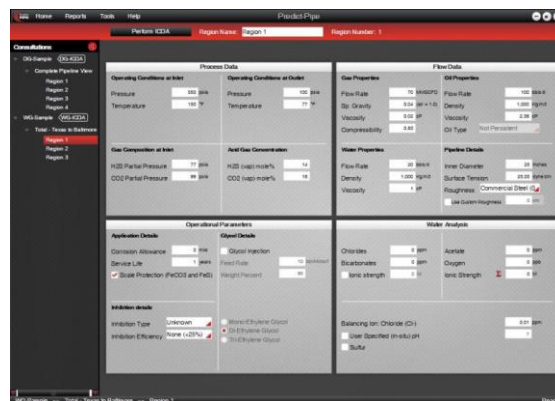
Home Reports Tools Help
Predict-Pipe
Perform ICDA
Region Name: Region 1
Region Number: 1

Consultations
DG-Sample (DG-ICDA)
Complete Pipeline View
Region 1
Region 2
Region 3
Region 4
WG-Sample (WG-ICDA)
Total - Texas to Baltimore
Region 1
Region 2
Region 3

Process Data
Operating Conditions at Inlet
Pressure 500 psia
Temperature 150 °F
Operating Conditions at Outlet
Pressure 100 psia
Temperature 77 °F
Gas Composition at Inlet
H2S Partial Pressure 77 psia
CO2 Partial Pressure 99 psia
Acid Gas Concentration
H2S (vap) mole% 14
CO2 (vap) mole% 18

Flow Data
Gas Properties
Flow Rate 70 MMSCFD
Sp. Gravity 0.64
Viscosity 0.02 cP
Compressibility 0.80
Oil Properties
Flow Rate 100 bbl/d
Density 1,000 kg/m3
Viscosity 2.36 cP
Oil Type Not Persistent
Water Properties
Flow Rate 30 bbl/d
Density 1,000 kg/m3
Viscosity 1 cP
Pipeline Details
Inner Diameter 20 inches
Surface Tension 20.00 dyne/cm
Roughness Commercial Steel
Use Custom Roughness

Operational Parameters
Application Details
Corrosion Allowance 0 mils
Service Life 1 years
Scale Protection (FeCO3 and FeS)
Glycol Details
Glycol Injection
Feed Rate 10
Weight Percent 90
Inhibition details
Inhibition Type Unknown
Inhibition Efficiency None (<25%)
Mono-Ethylene Glycol
Di-Ethylene Glycol
Tri-Ethylene Glycol

Water Analysis
Chlorides 0 ppm
Bicarbonates 0 ppm
Ionic strength 0
Acetate 0 ppm
Oxygen 0 ppm
Ionic Strength Σ 0
Balancing Ion: Chloride (Cl-) 0.01 ppm
User Specified (in-situ) pH 7
Sulfur

WG-Sample — Total - Texas to Baltimore — Region 1